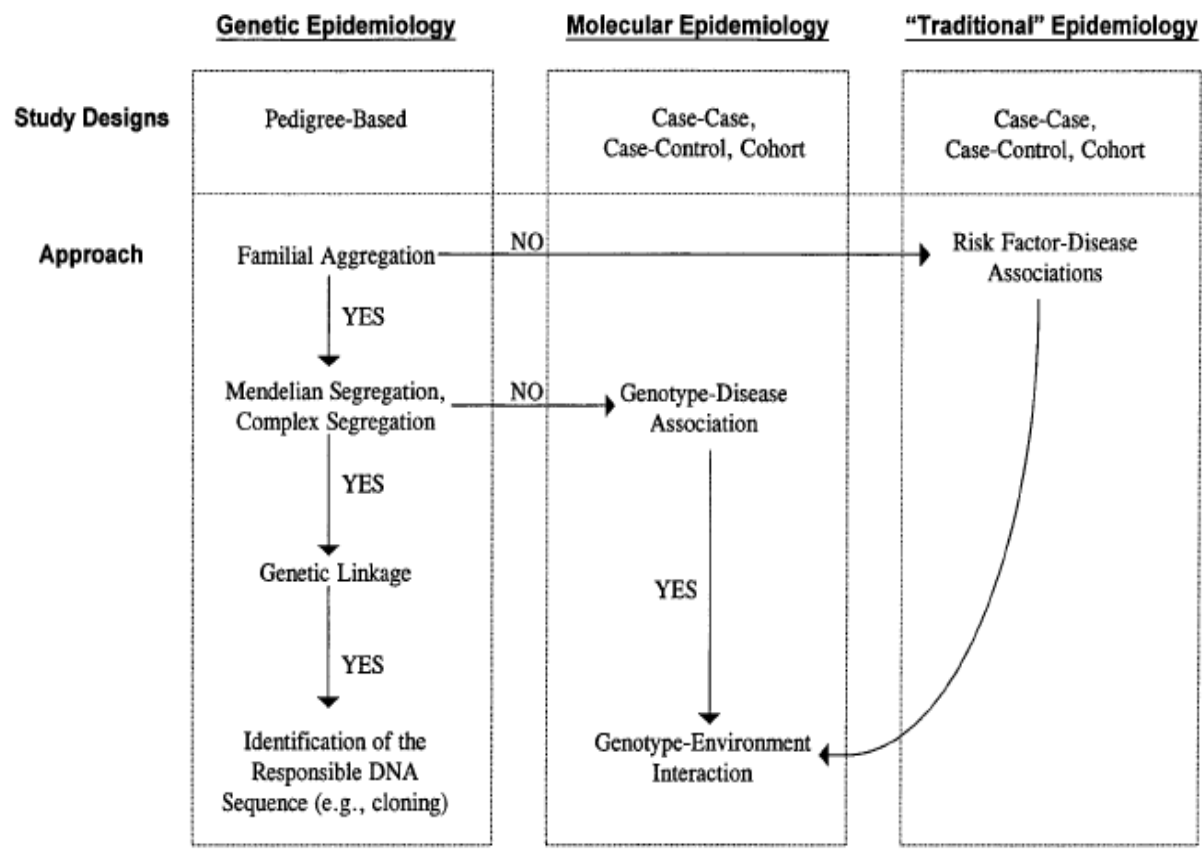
Genetic Epidemiology

Molecular Epidemiology

"Traditional" Epidemiology

Study Designs

Pedigree-Based

Case-Case, Case-Control, Cohort

Case-Case, Case-Control, Cohort

Approach

Familial Aggregation

NO

Risk Factor-Disease Associations

YES

Mendelian Segregation, Complex Segregation

NO

Genotype-Disease Association

YES

Genetic Linkage

YES

YES

Identification of the Responsible DNA Sequence (e.g., cloning)

Genotype-Environment Interaction